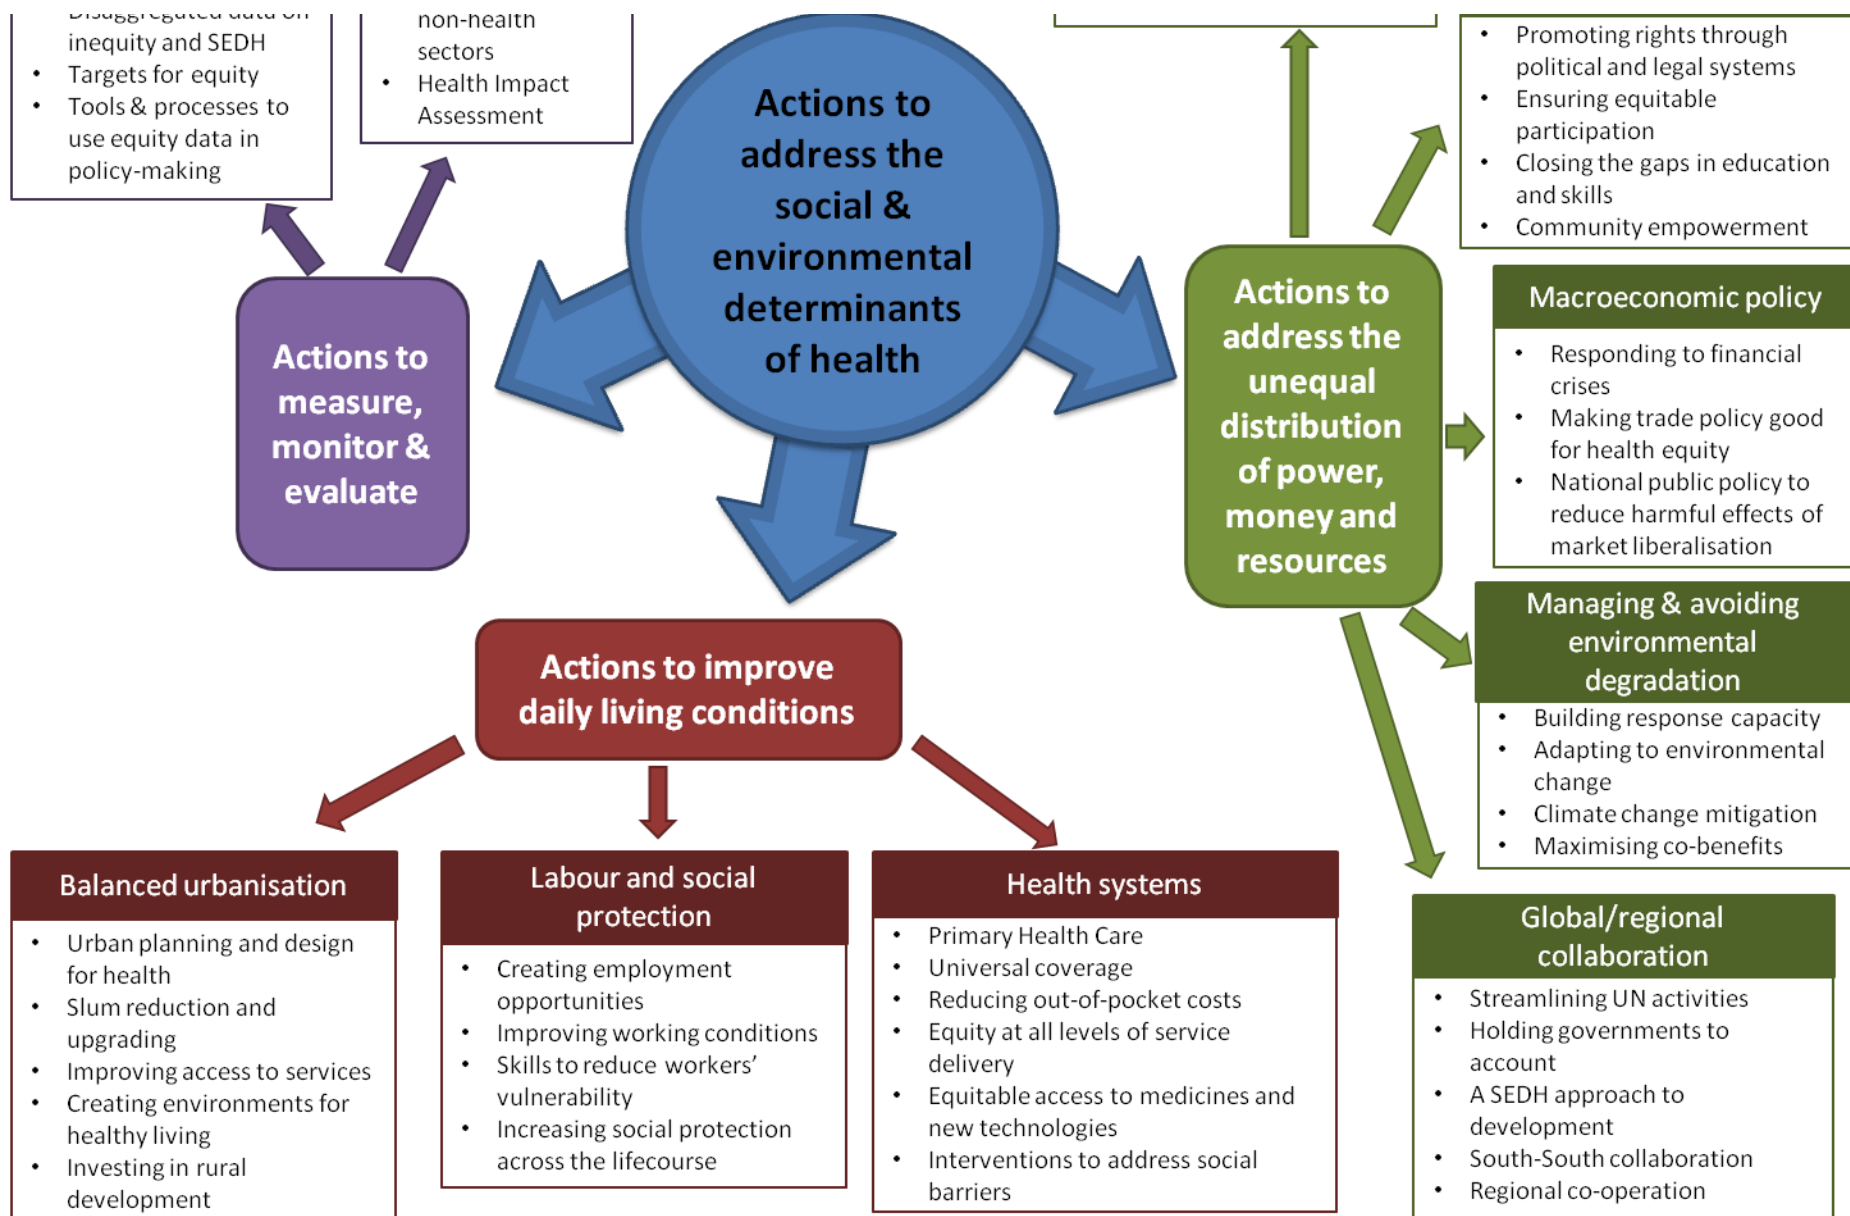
Disaggregated data on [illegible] inequity and SEDH
• Targets for equity
• Tools & processes to use equity data in policy-making

non-health sectors
• Health Impact Assessment

Actions to address the social & environmental determinants of health

• Promoting rights through political and legal systems
• Ensuring equitable participation
• Closing the gaps in education and skills
• Community empowerment

Actions to measure, monitor & evaluate

Actions to address the unequal distribution of power, money and resources

Macroeconomic policy
• Responding to financial crises
• Making trade policy good for health equity
• National public policy to reduce harmful effects of market liberalisation

Managing & avoiding environmental degradation
• Building response capacity
• Adapting to environmental change
• Climate change mitigation
• Maximising co-benefits

Actions to improve daily living conditions

Balanced urbanisation
• Urban planning and design for health
• Slum reduction and upgrading
• Improving access to services
• Creating environments for healthy living
• Investing in rural development

Labour and social protection
• Creating employment opportunities
• Improving working conditions
• Skills to reduce workers' vulnerability
• Increasing social protection across the lifecourse

Health systems
• Primary Health Care
• Universal coverage
• Reducing out-of-pocket costs
• Equity at all levels of service delivery
• Equitable access to medicines and new technologies
• Interventions to address social barriers

Global/regional collaboration
• Streamlining UN activities
• Holding governments to account
• A SEDH approach to development
• South-South collaboration
• Regional co-operation